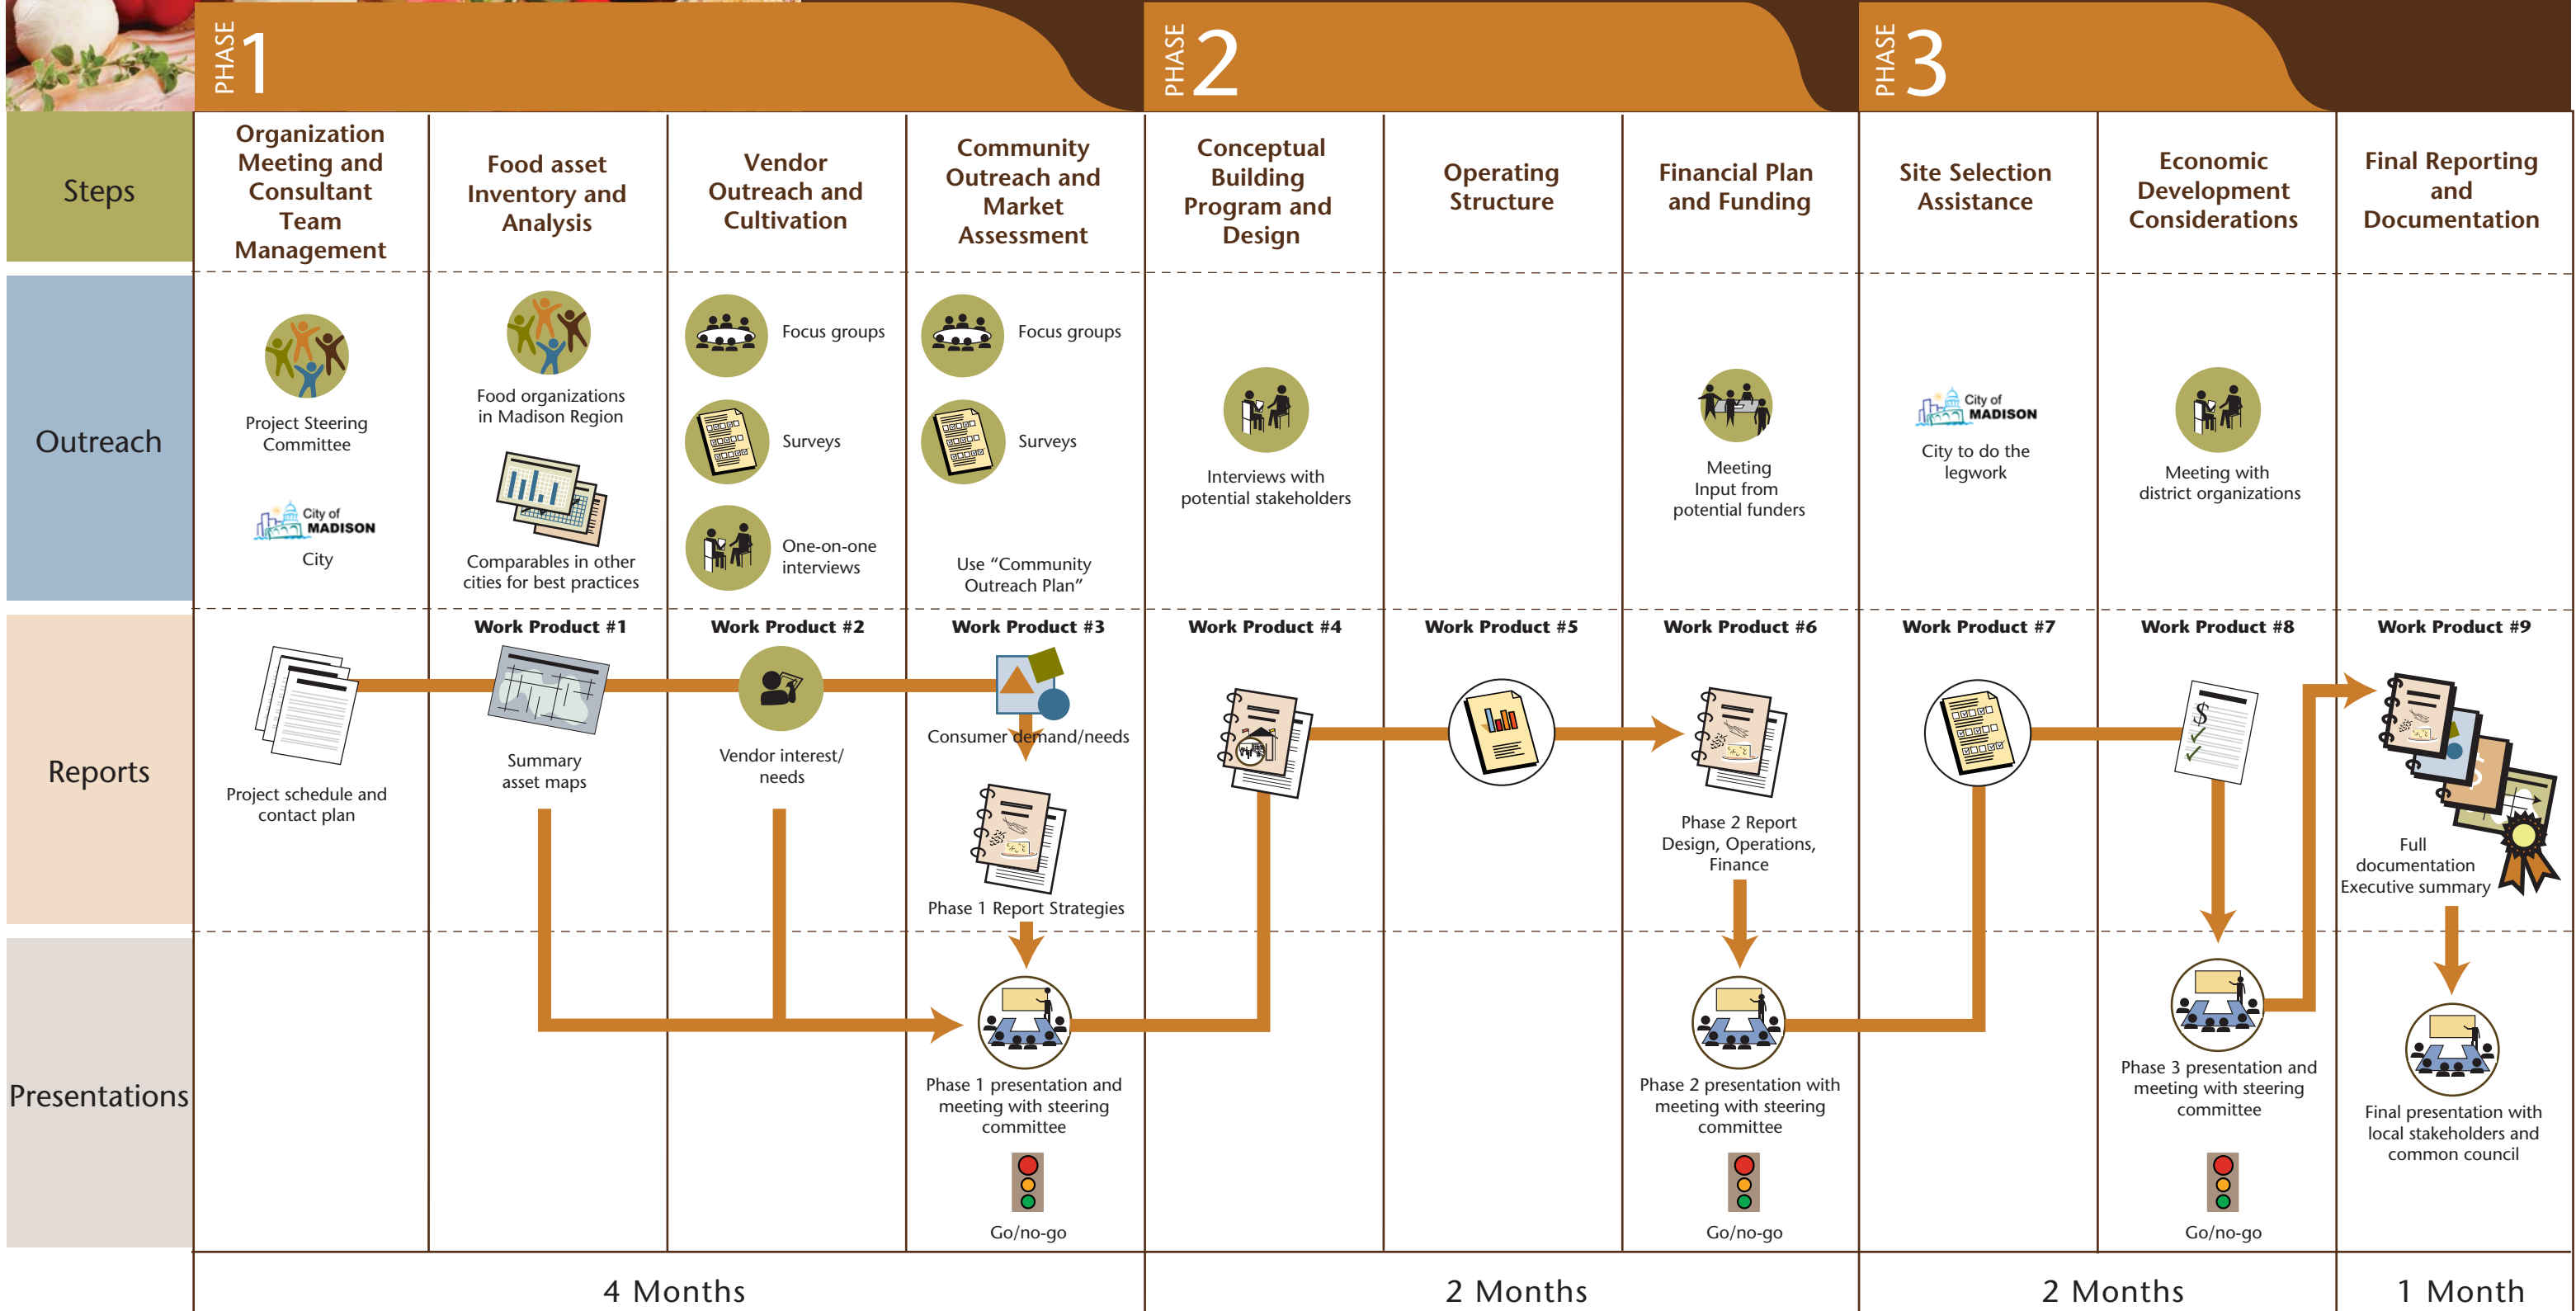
PHASE 1

PHASE 2

PHASE 3

Steps

Organization Meeting and Consultant Team Management

Food asset Inventory and Analysis

Vendor Outreach and Cultivation

Community Outreach and Market Assessment

Conceptual Building Program and Design

Operating Structure

Financial Plan and Funding

Site Selection Assistance

Economic Development Considerations

Final Reporting and Documentation

Outreach

Project Steering Committee

City of MADISON

City

Food organizations in Madison Region

Comparables in other cities for best practices

Focus groups

Surveys

One-on-one interviews

Focus groups

Surveys

Use “Community Outreach Plan”

Interviews with potential stakeholders

Meeting Input from potential funders

City of MADISON

City to do the legwork

Meeting with district organizations

Reports

Work Product #1

Work Product #2

Work Product #3

Work Product #4

Work Product #5

Work Product #6

Work Product #7

Work Product #8

Work Product #9

Project schedule and contact plan

Summary asset maps

Vendor interest/ needs

Consumer demand/needs

Phase 1 Report Strategies

Phase 2 Report Design, Operations, Finance

Full documentation Executive summary

Presentations

Phase 1 presentation and meeting with steering committee

Go/no-go

Phase 2 presentation with meeting with steering committee

Go/no-go

Phase 3 presentation and meeting with steering committee

Go/no-go

Final presentation with local stakeholders and common council

4 Months

2 Months

2 Months

1 Month